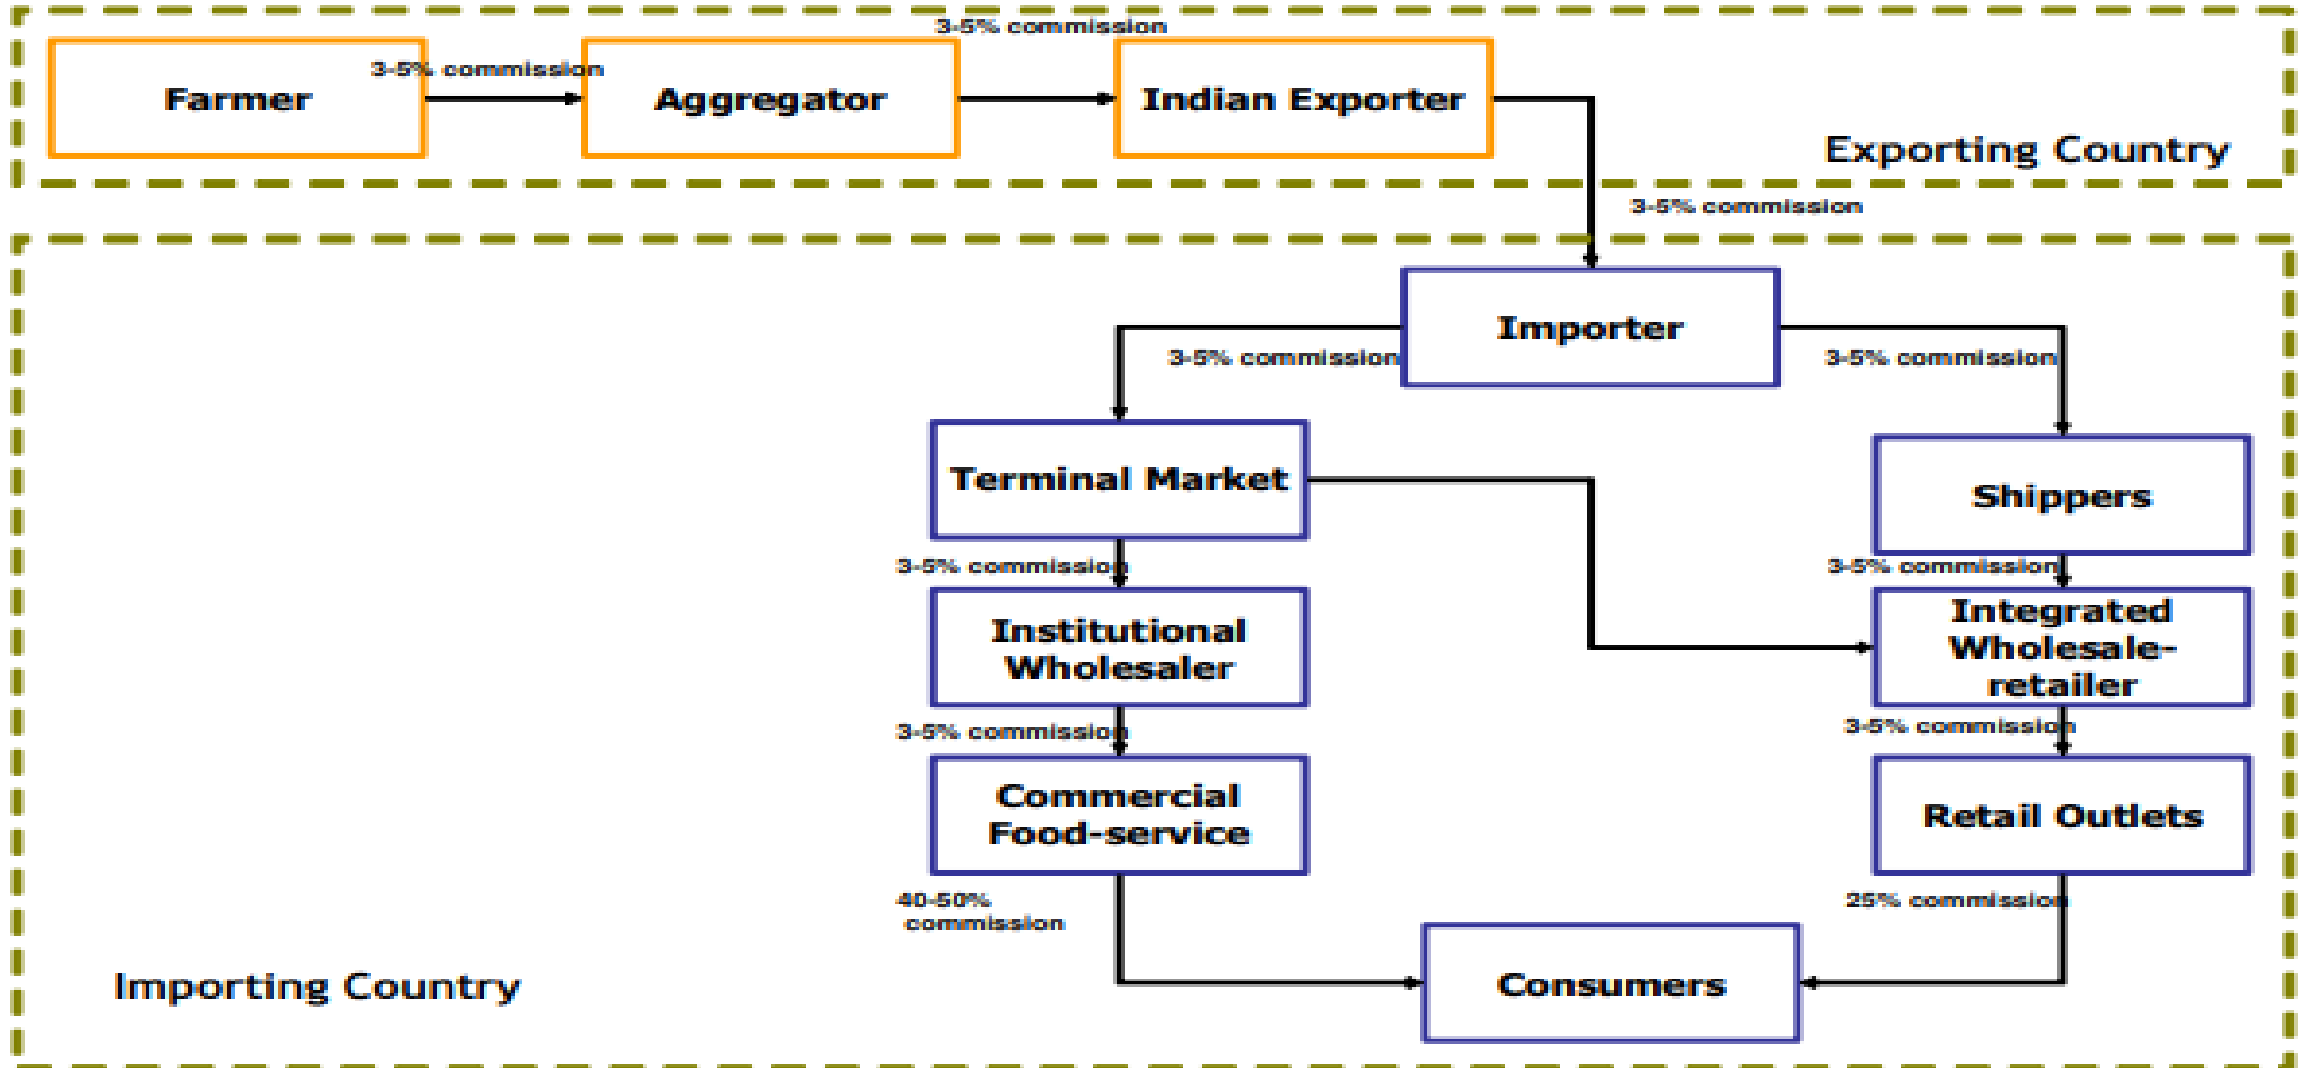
3-5% commission

Farmer

3-5% commission

Aggregator

Indian Exporter

Exporting Country

3-5% commission

Importer

3-5% commission

3-5% commission

Terminal Market

Shippers

3-5% commission

3-5% commission

Institutional Wholesaler

Integrated Wholesale-retailer

3-5% commission

3-5% commission

Commercial Food-service

Retail Outlets

40-50% commission

25% commission

Importing Country

Consumers